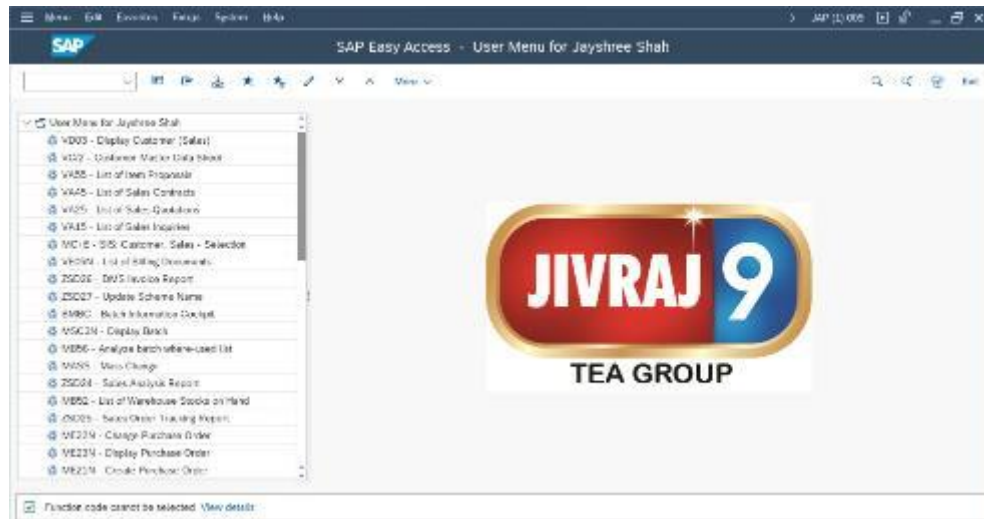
Menu Edit Favorites Extras System Help

SAP (1) 000

SAP

SAP Easy Access - User Menu for Jayshree Shah

More

Exit

User Menu for Jayshree Shah
VD03 - Display Customer (Sales)
V.I22 - Customer Master Data Sheet
VA55 - List of Item Proposals
VA45 - List of Sales Contracts
VA25 - List of Sales Quotations
VA15 - List of Sales Inquiries
MCTE - SIS: Customer, Sales - Selection
VF05N - List of Billing Documents
ZSD26 - DMS Invoice Report
ZSD27 - Update Scheme Name
BMBC - Batch Information Cockpit
MSC3N - Display Batch
MB56 - Analyze batch where-used list
MASS - Mass Change
ZSD24 - Sales Analysis Report
MB52 - List of Warehouse Stocks on Hand
ZSD05 - Sales Order Tracking Report
ME22N - Change Purchase Order
ME23N - Display Purchase Order
ME21N - Create Purchase Order

JIVRAJ 9
TEA GROUP

Function code cannot be selected View details